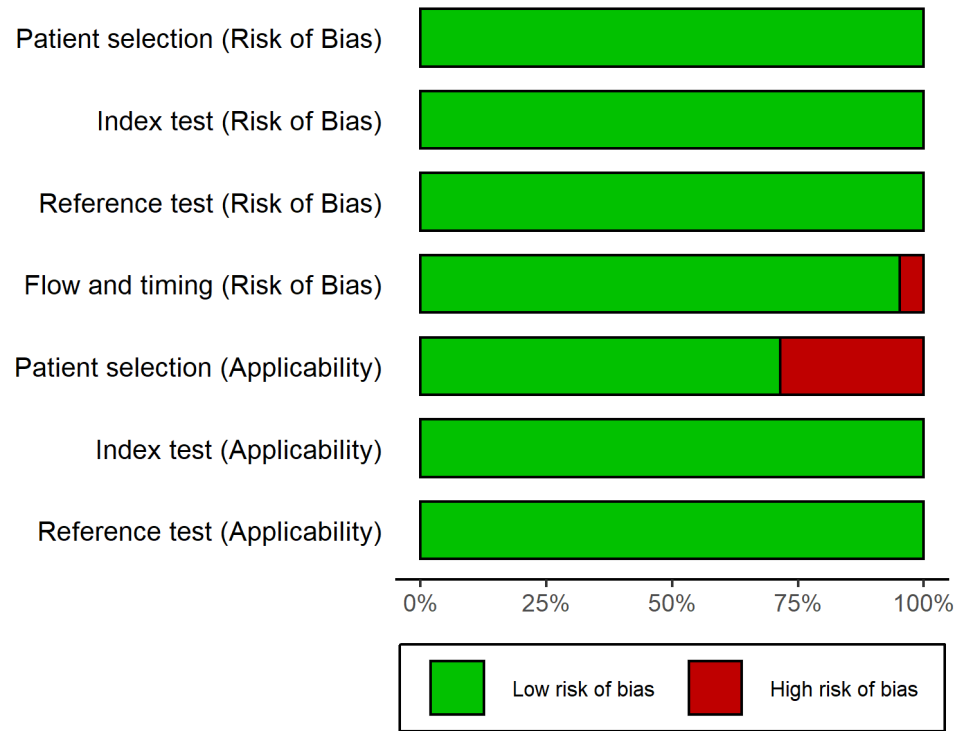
Patient selection (Risk of Bias)
Index test (Risk of Bias)
Reference test (Risk of Bias)
Flow and timing (Risk of Bias)
Patient selection (Applicability)
Index test (Applicability)
Reference test (Applicability)

0%
25%
50%
75%
100%

Low risk of bias
High risk of bias